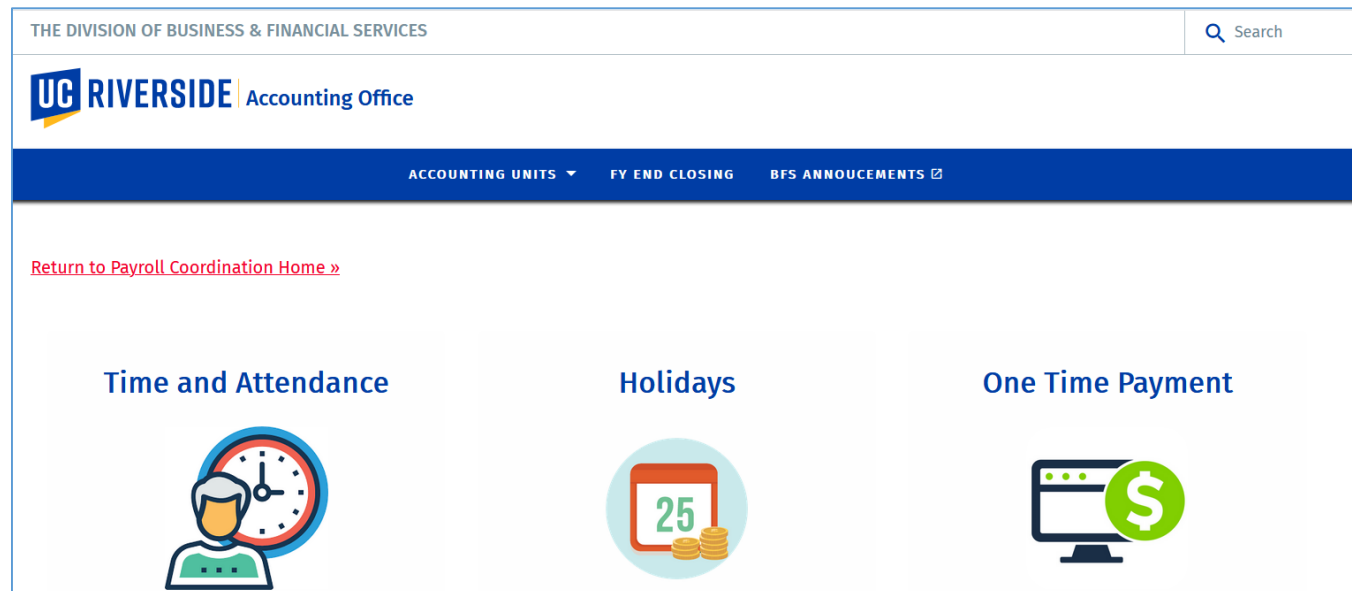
THE DIVISION OF BUSINESS & FINANCIAL SERVICES

Search

UC RIVERSIDE Accounting Office

ACCOUNTING UNITS

FY END CLOSING

BFS ANNOUCEMENTS

Return to Payroll Coordination Home »

Time and Attendance

Holidays

25

One Time Payment

$